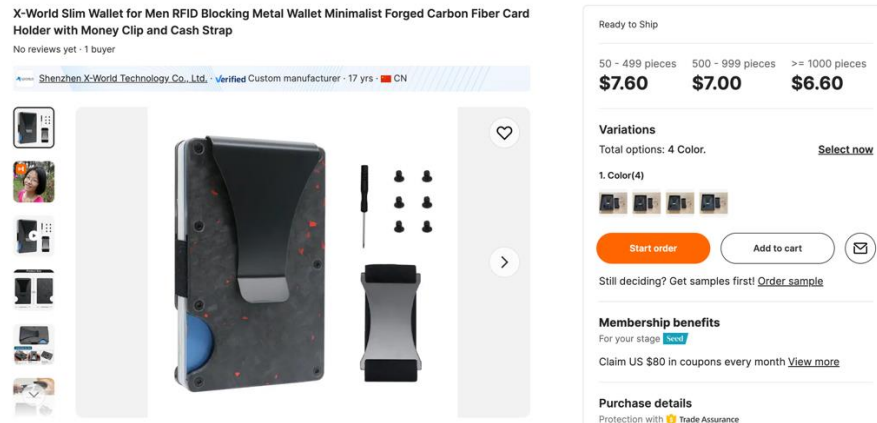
X-World Slim Wallet for Men RFID Blocking Metal Wallet Minimalist Forged Carbon Fiber Card Holder with Money Clip and Cash Strap

No reviews yet · 1 buyer

Shenzhen X-World Technology Co., Ltd. · Verified Custom manufacturer · 17 yrs · CN

Ready to Ship

| 50 - 499 pieces | 500 - 999 pieces | >= 1000 pieces |
|---|---|---|
| $7.60 | $7.00 | $6.60 |

Variations

Total options: 4 Color. Select now

1. Color(4)

Start order

Add to cart

Still deciding? Get samples first! Order sample

Membership benefits

For your stage Seed

Claim US $80 in coupons every month View more

Purchase details

Protection with Trade Assurance